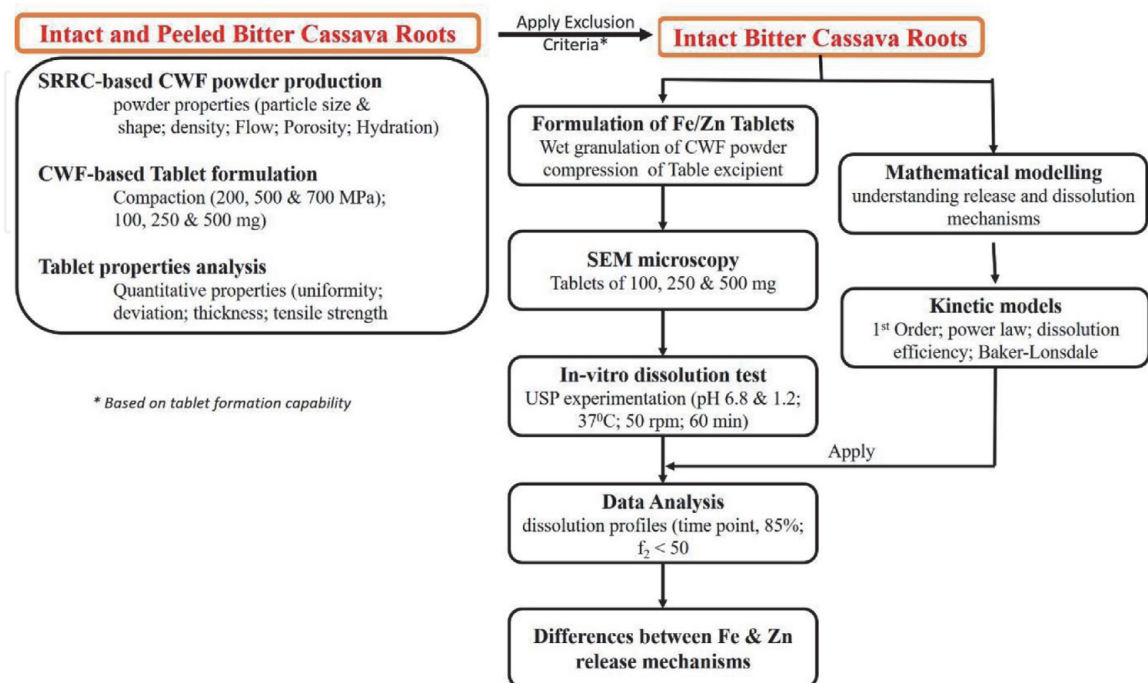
Intact and Peeled Bitter Cassava Roots

Apply Exclusion Criteria*

Intact Bitter Cassava Roots

SRRC-based CWF powder production
powder properties (particle size & shape; density; Flow; Porosity; Hydration)

CWF-based Tablet formulation
Compaction (200, 500 & 700 MPa); 100, 250 & 500 mg)

Tablet properties analysis
Quantitative properties (uniformity; deviation; thickness; tensile strength

* Based on tablet formation capability

Formulation of Fe/Zn Tablets
Wet granulation of CWF powder compression of Table excipient

SEM microscopy
Tablets of 100, 250 & 500 mg

In-vitro dissolution test
USP experimentation (pH 6.8 & 1.2; $37^0$C; 50 rpm; 60 min)

Data Analysis
dissolution profiles (time point, 85%; $f_2 < 50$

Differences between Fe & Zn release mechanisms

Mathematical modelling
understanding release and dissolution mechanisms

Kinetic models
$1^{st}$ Order; power law; dissolution efficiency; Baker-Lonsdale

Apply